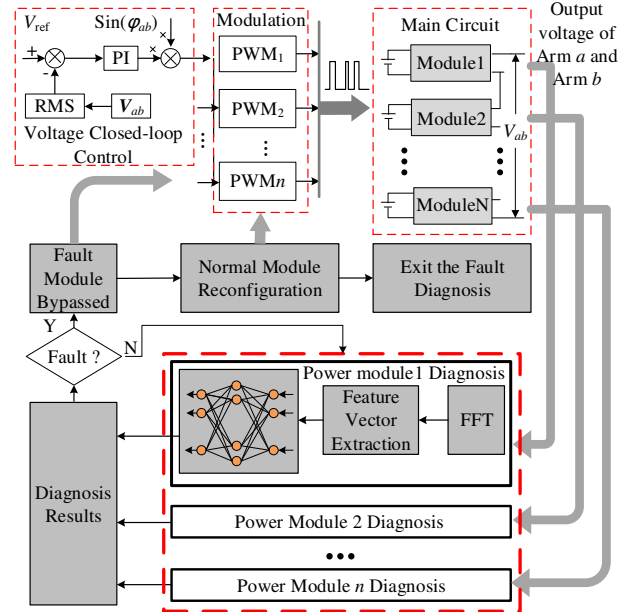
$V_{\text{ref}}$

$\text{Sin}(\varphi_{ab})$

+

-

×

×

PI

RMS

$V_{ab}$

Voltage Closed-loop Control

Modulation

$\text{PWM}_1$

$\text{PWM}_2$

⋮

$\text{PWM}n$

Main Circuit

Module1

Module2

ModuleN

$V_{ab}$

Output voltage of Arm $a$ and Arm $b$

Fault Module Bypassed

Normal Module Reconfiguration

Exit the Fault Diagnosis

Y

Fault ?

N

Power module1 Diagnosis

Feature Vector Extraction

FFT

Diagnosis Results

Power Module 2 Diagnosis

•••

Power Module $n$ Diagnosis